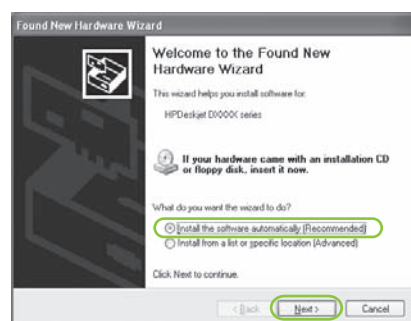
Found New Hardware Wizard

Welcome to the Found New Hardware Wizard

This wizard helps you install software for:

HPDeskjet DXXXX series

If your hardware came with an installation CD or floppy disk, insert it now.

What do you want the wizard to do?

Install the software automatically (Recommended)

Install from a list or specific location (Advanced)

Click Next to continue.

< Back | Next > | Cancel